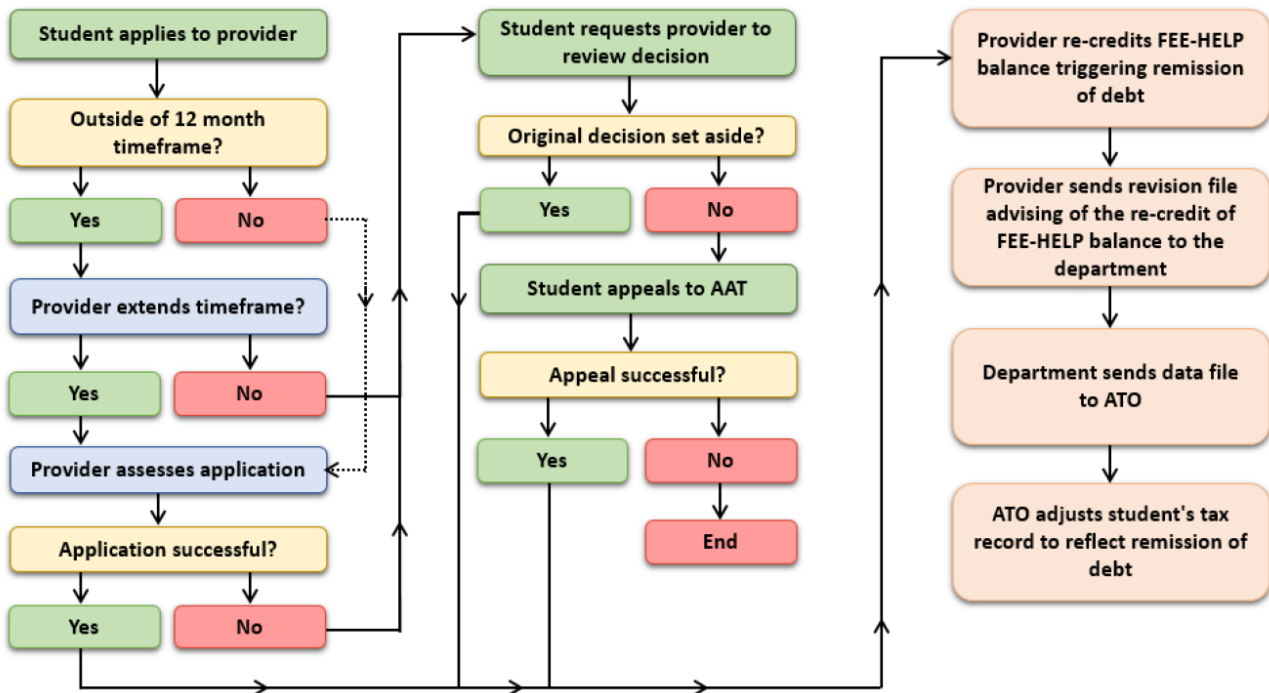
Student applies to provider

Outside of 12 month timeframe?

Yes

No

Provider extends timeframe?

Yes

No

Provider assesses application

Application successful?

Yes

No

Student requests provider to review decision

Original decision set aside?

Yes

No

Student appeals to AAT

Appeal successful?

Yes

No

End

Provider re-credits FEE-HELP balance triggering remission of debt

Provider sends revision file advising of the re-credit of FEE-HELP balance to the department

Department sends data file to ATO

ATO adjusts student's tax record to reflect remission of debt